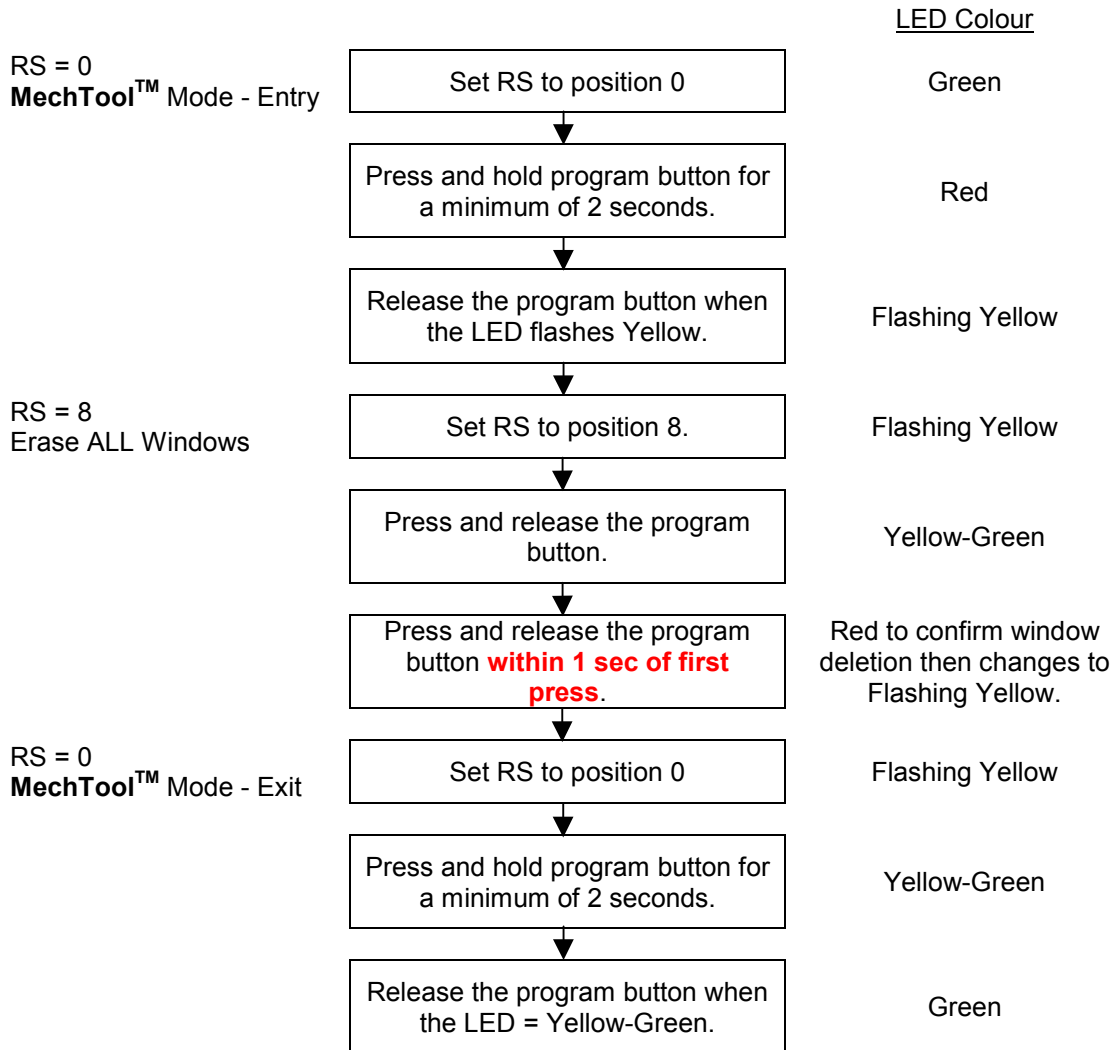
LED Colour

RS = 0
**MechTool$^{TM}$** Mode - Entry

Set RS to position 0

Green

Press and hold program button for a minimum of 2 seconds.

Red

Release the program button when the LED flashes Yellow.

Flashing Yellow

RS = 8
Erase ALL Windows

Set RS to position 8.

Flashing Yellow

Press and release the program button.

Yellow-Green

Press and release the program button **within 1 sec of first press**.

Red to confirm window deletion then changes to Flashing Yellow.

RS = 0
**MechTool$^{TM}$** Mode - Exit

Set RS to position 0

Flashing Yellow

Press and hold program button for a minimum of 2 seconds.

Yellow-Green

Release the program button when the LED = Yellow-Green.

Green